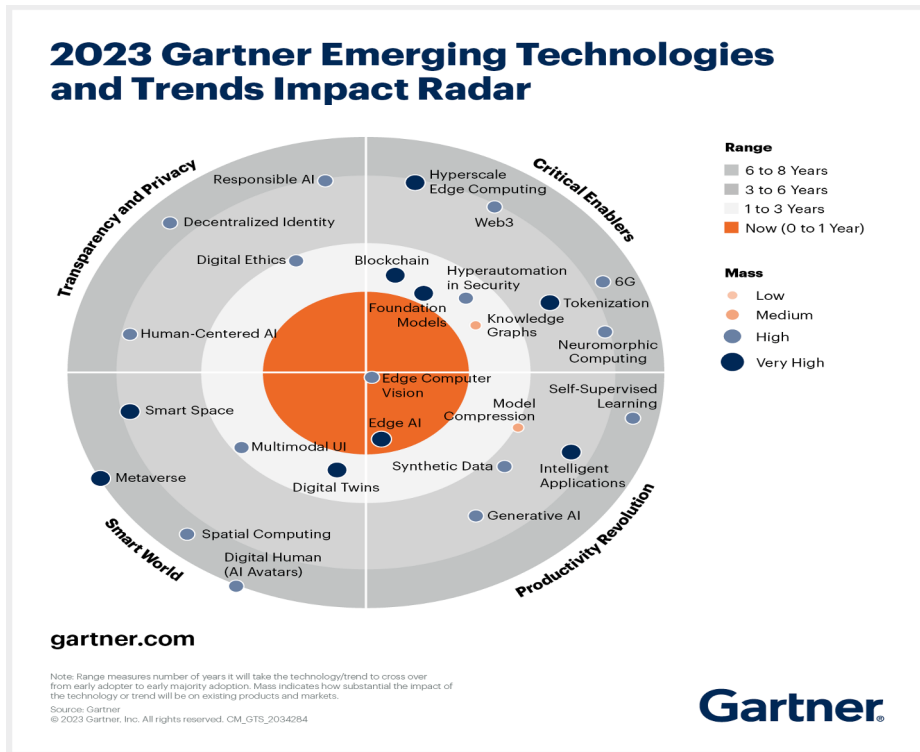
2023 Gartner Emerging Technologies and Trends Impact Radar

Transparency and Privacy

Critical Enablers

Smart World

Productivity Revolution

Responsible AI

Decentralized Identity

Digital Ethics

Human-Centered AI

Hyperscale Edge Computing

Web3

Blockchain

Hyperautomation in Security

6G

Tokenization

Foundation Models

Knowledge Graphs

Neuromorphic Computing

Edge Computer Vision

Self-Supervised Learning

Smart Space

Model Compression

Edge AI

Multimodal UI

Synthetic Data

Intelligent Applications

Metaverse

Digital Twins

Generative AI

Spatial Computing

Digital Human (AI Avatars)

Range
6 to 8 Years
3 to 6 Years
1 to 3 Years
Now (0 to 1 Year)

Mass
Low
Medium
High
Very High

gartner.com

Note: Range measures number of years it will take the technology/trend to cross over from early adopter to early majority adoption. Mass indicates how substantial the impact of the technology or trend will be on existing products and markets.
Source: Gartner
© 2023 Gartner, Inc. All rights reserved. CM_GTS_2034284

Gartner.